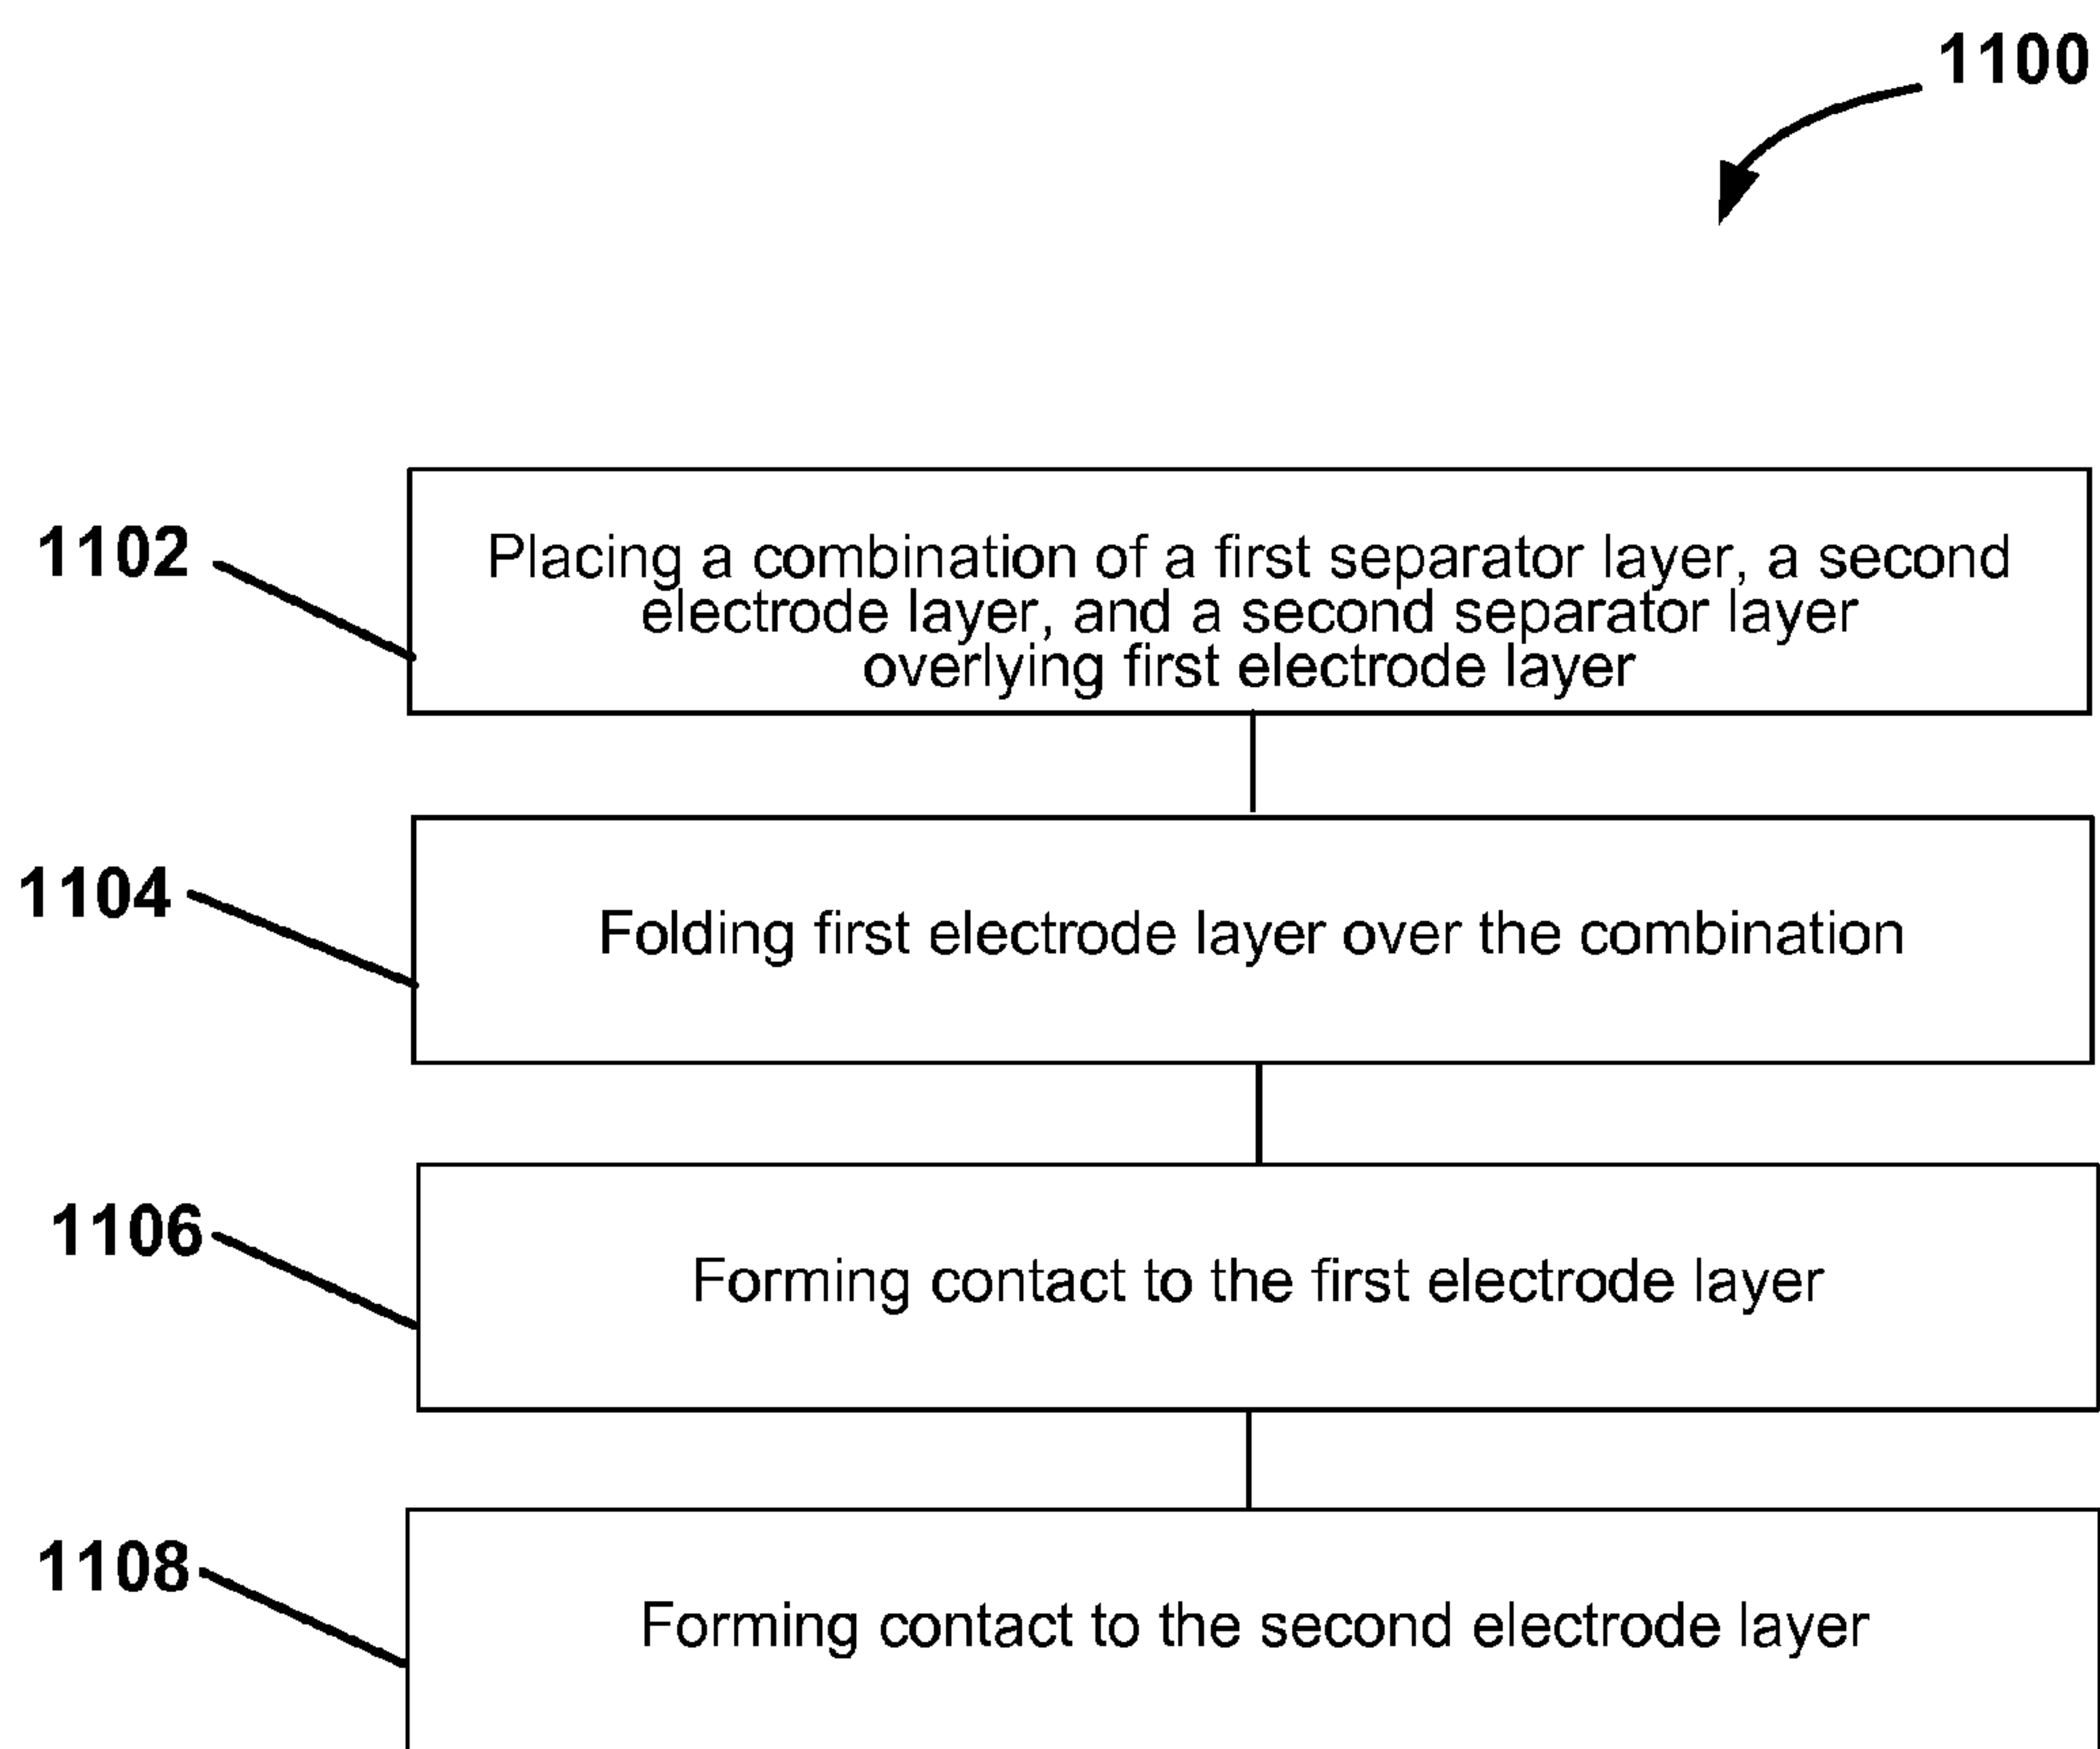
1100

1102

Placing a combination of a first separator layer, a second electrode layer, and a second separator layer overlying first electrode layer

1104

Folding first electrode layer over the combination

1106

Forming contact to the first electrode layer

1108

Forming contact to the second electrode layer